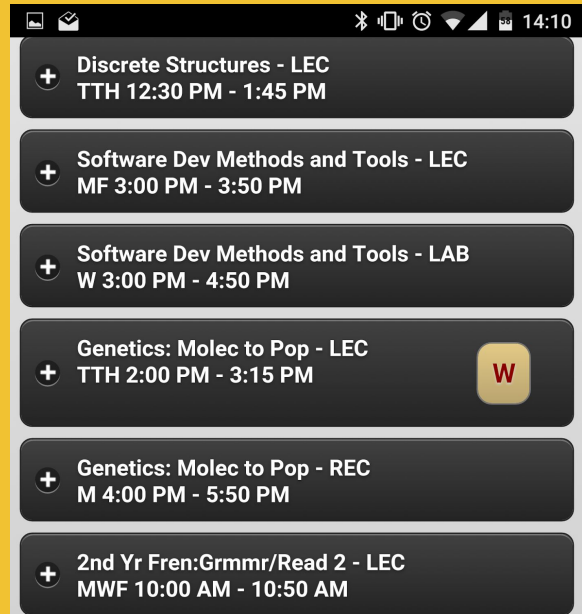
14:10

Discrete Structures - LEC
TTH 12:30 PM - 1:45 PM

Software Dev Methods and Tools - LEC
MF 3:00 PM - 3:50 PM

Software Dev Methods and Tools - LAB
W 3:00 PM - 4:50 PM

Genetics: Molec to Pop - LEC
TTH 2:00 PM - 3:15 PM

W

Genetics: Molec to Pop - REC
M 4:00 PM - 5:50 PM

2nd Yr Fren:Grmmr/Read 2 - LEC
MWF 10:00 AM - 10:50 AM